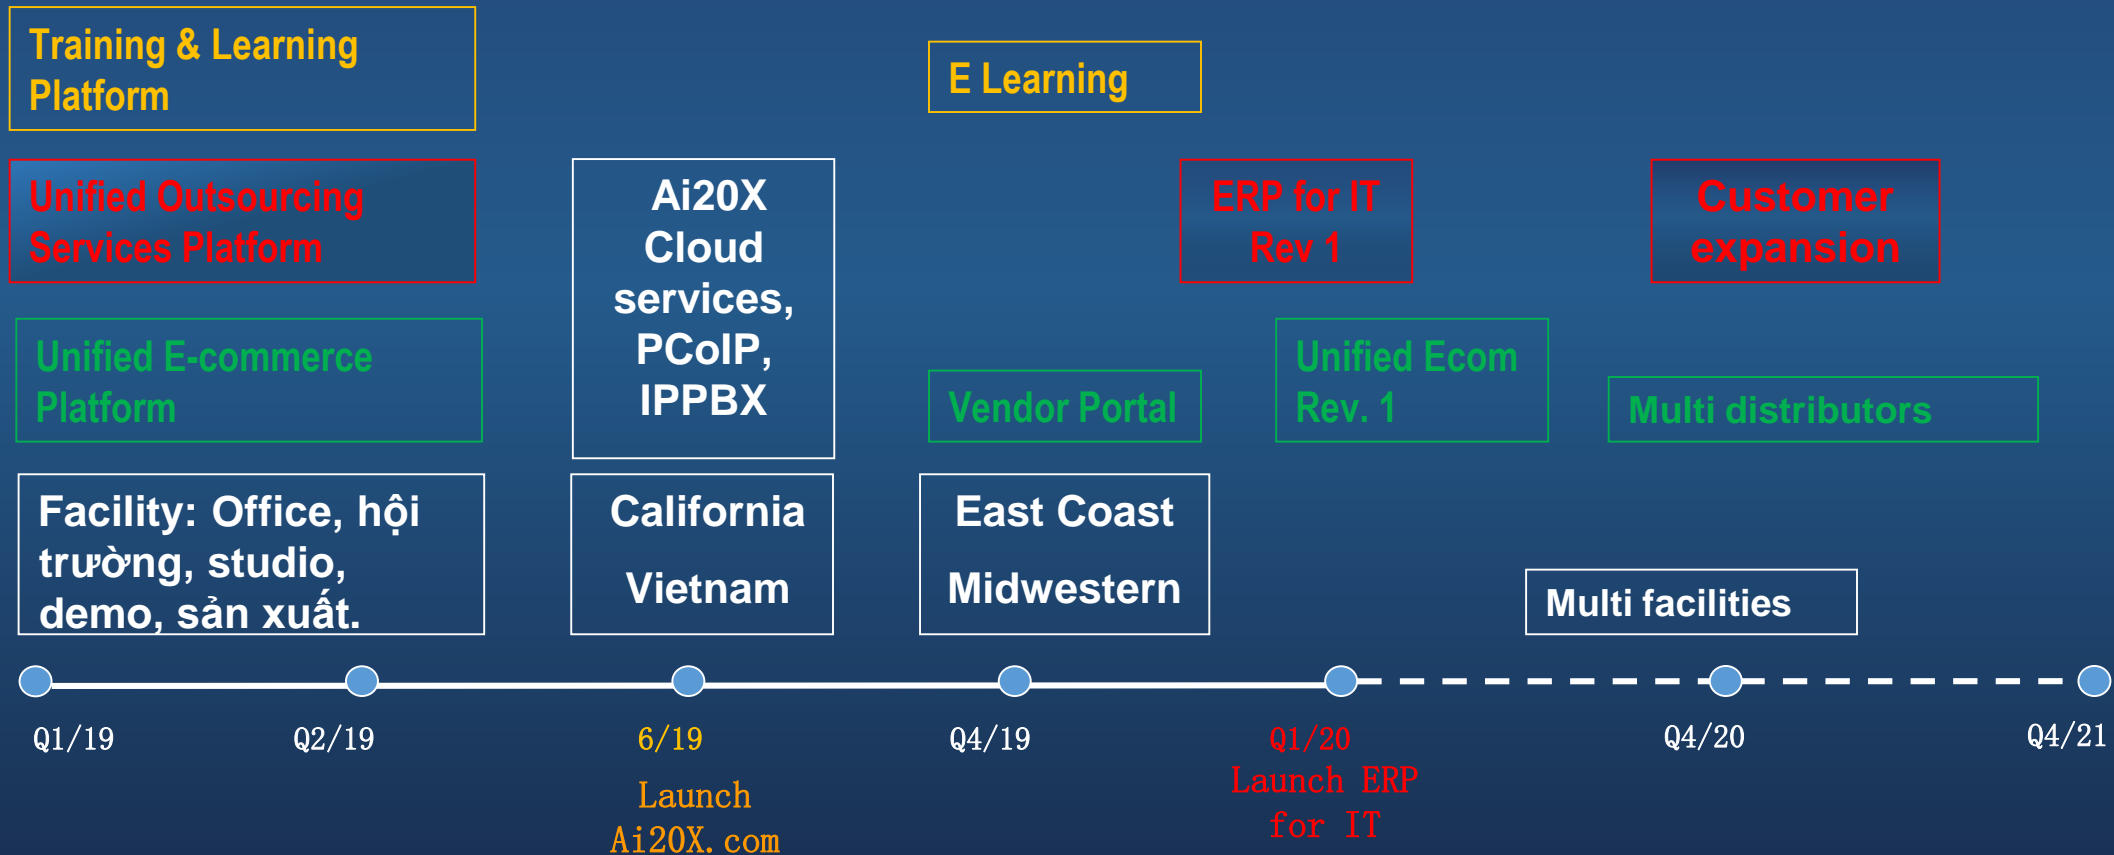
Training & Learning Platform

E Learning

Unified Outsourcing Services Platform

Ai20X Cloud services, PCoIP, IPPBX

ERP for IT Rev 1

Customer expansion

Unified E-commerce Platform

Vendor Portal

Unified Ecom Rev. 1

Multi distributors

Facility: Office, hội trường, studio, demo, sản xuất.

California

Vietnam

East Coast

Midwestern

Multi facilities

Q1/19

Q2/19

6/19

Launch Ai20X.com

Q4/19

Q1/20

Launch ERP for IT

Q4/20

Q4/21